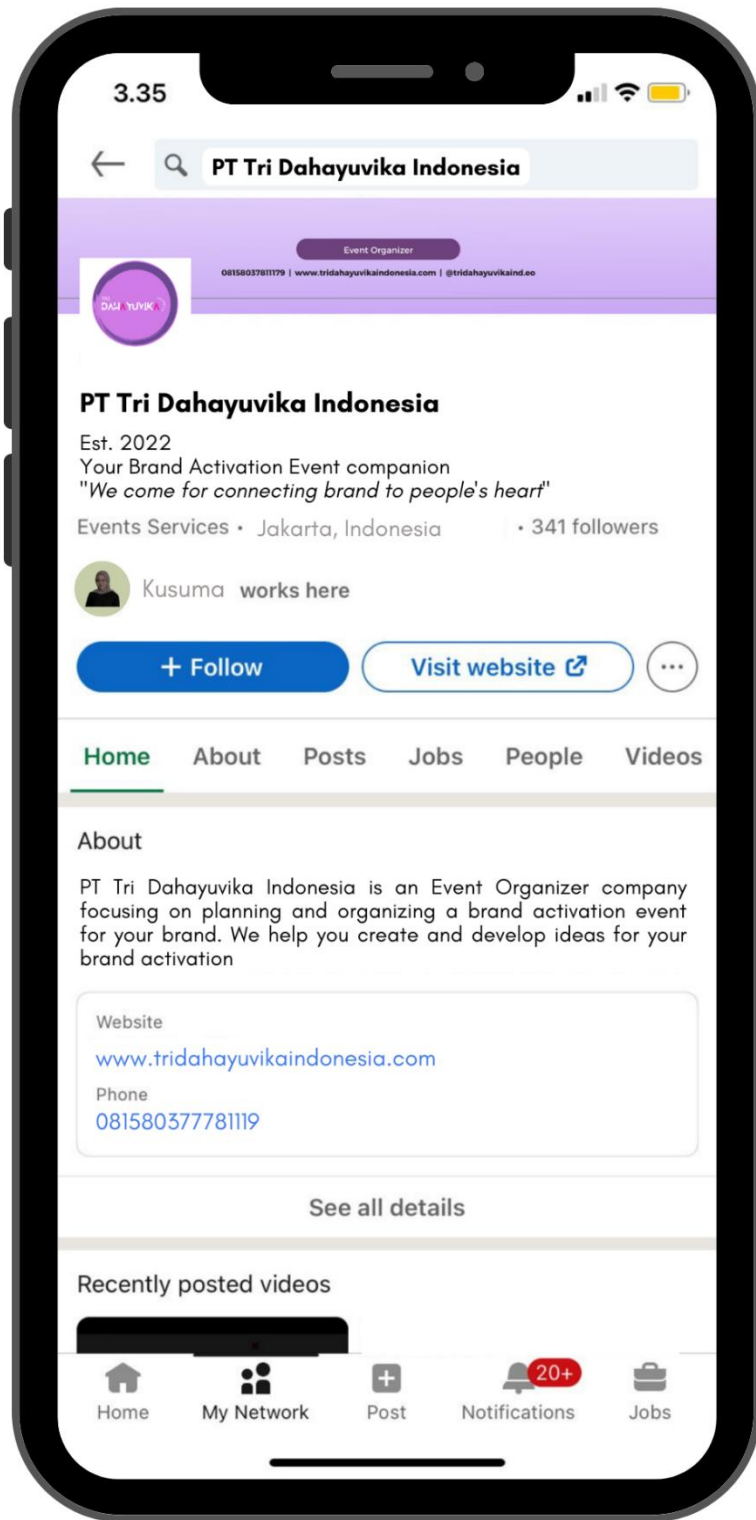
3.35

PT Tri Dahayuvika Indonesia

Event Organizer
081580378111179 | www.tridahayuvikaindonesia.com | @tridahayuvikaind.eo

DAHAYUVIKA

PT Tri Dahayuvika Indonesia

Est. 2022
Your Brand Activation Event companion
"We come for connecting brand to people's heart"

Events Services • Jakarta, Indonesia • 341 followers

Kusuma works here

+ Follow

Visit website

Home About Posts Jobs People Videos

About

PT Tri Dahayuvika Indonesia is an Event Organizer company focusing on planning and organizing a brand activation event for your brand. We help you create and develop ideas for your brand activation

Website
www.tridahayuvikaindonesia.com
Phone
081580377781119

See all details

Recently posted videos

Home My Network Post 20+ Notifications Jobs